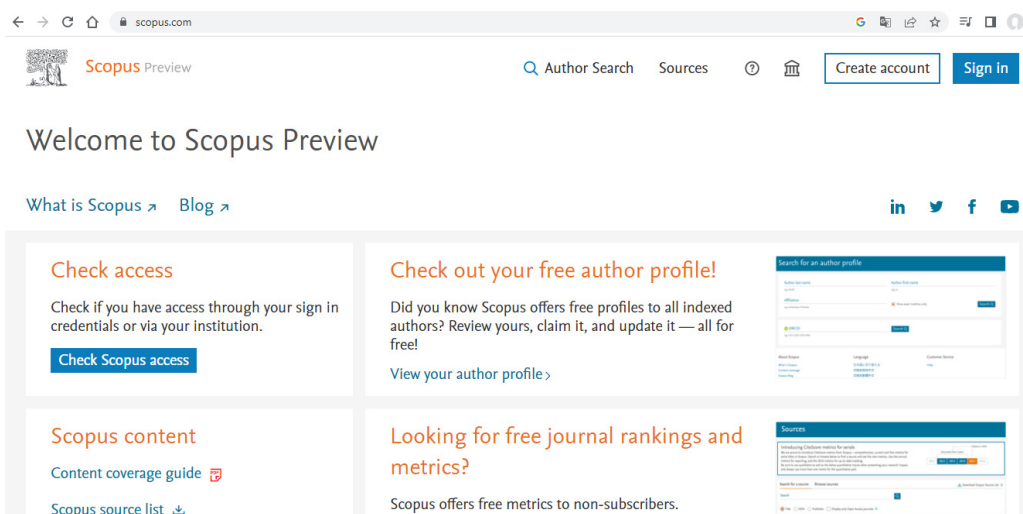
scopus.com

Scopus Preview

Author Search Sources Create account Sign in

Welcome to Scopus Preview

What is Scopus ↗ Blog ↗

Check access

Check if you have access through your sign in credentials or via your institution.

Check Scopus access

Check out your free author profile!

Did you know Scopus offers free profiles to all indexed authors? Review yours, claim it, and update it — all for free!

View your author profile >

Search for an author profile

Scopus content

Content coverage guide

Scopus source list

Looking for free journal rankings and metrics?

Scopus offers free metrics to non-subscribers.

Sources